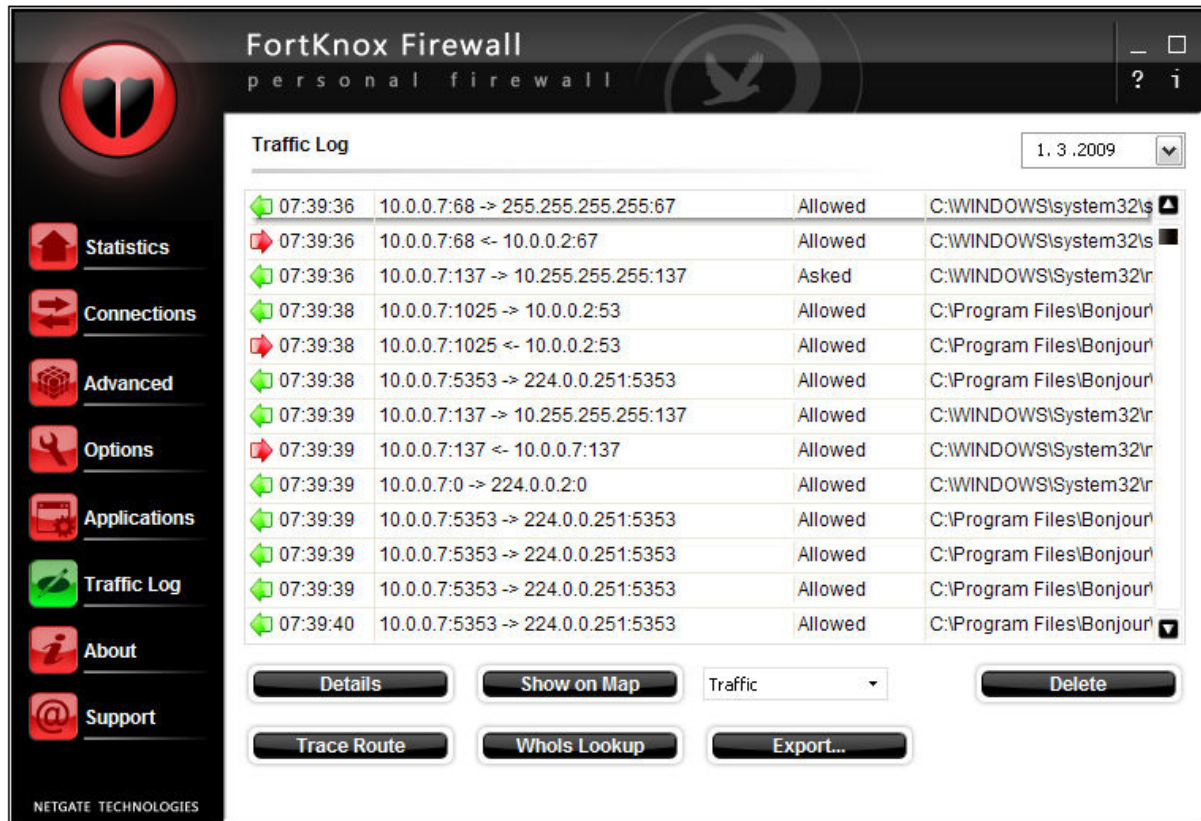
FortKnox Firewall
personal firewall

_ ☐
? i

Statistics
Connections
Advanced
Options
Applications
Traffic Log
About
Support

NETGATE TECHNOLOGIES

Traffic Log

1. 3 .2009

| | | | |
|---|---|---|---|
| 07:39:36 | 10.0.0.7:68 -> 255.255.255.255:67 | Allowed | C:\WINDOWS\system32\s |
| 07:39:36 | 10.0.0.7:68 <- 10.0.0.2:67 | Allowed | C:\WINDOWS\system32\s |
| 07:39:36 | 10.0.0.7:137 -> 10.255.255.255:137 | Asked | C:\WINDOWS\System32\r |
| 07:39:38 | 10.0.0.7:1025 -> 10.0.0.2:53 | Allowed | C:\Program Files\Bonjour\ |
| 07:39:38 | 10.0.0.7:1025 <- 10.0.0.2:53 | Allowed | C:\Program Files\Bonjour\ |
| 07:39:38 | 10.0.0.7:5353 -> 224.0.0.251:5353 | Allowed | C:\Program Files\Bonjour\ |
| 07:39:39 | 10.0.0.7:137 -> 10.255.255.255:137 | Allowed | C:\WINDOWS\System32\r |
| 07:39:39 | 10.0.0.7:137 <- 10.0.0.7:137 | Allowed | C:\WINDOWS\System32\r |
| 07:39:39 | 10.0.0.7:0 -> 224.0.0.2:0 | Allowed | C:\WINDOWS\System32\r |
| 07:39:39 | 10.0.0.7:5353 -> 224.0.0.251:5353 | Allowed | C:\Program Files\Bonjour\ |
| 07:39:39 | 10.0.0.7:5353 -> 224.0.0.251:5353 | Allowed | C:\Program Files\Bonjour\ |
| 07:39:39 | 10.0.0.7:5353 -> 224.0.0.251:5353 | Allowed | C:\Program Files\Bonjour\ |
| 07:39:40 | 10.0.0.7:5353 -> 224.0.0.251:5353 | Allowed | C:\Program Files\Bonjour\ |

Details
Show on Map
Traffic
Delete
Trace Route
WhoIs Lookup
Export...